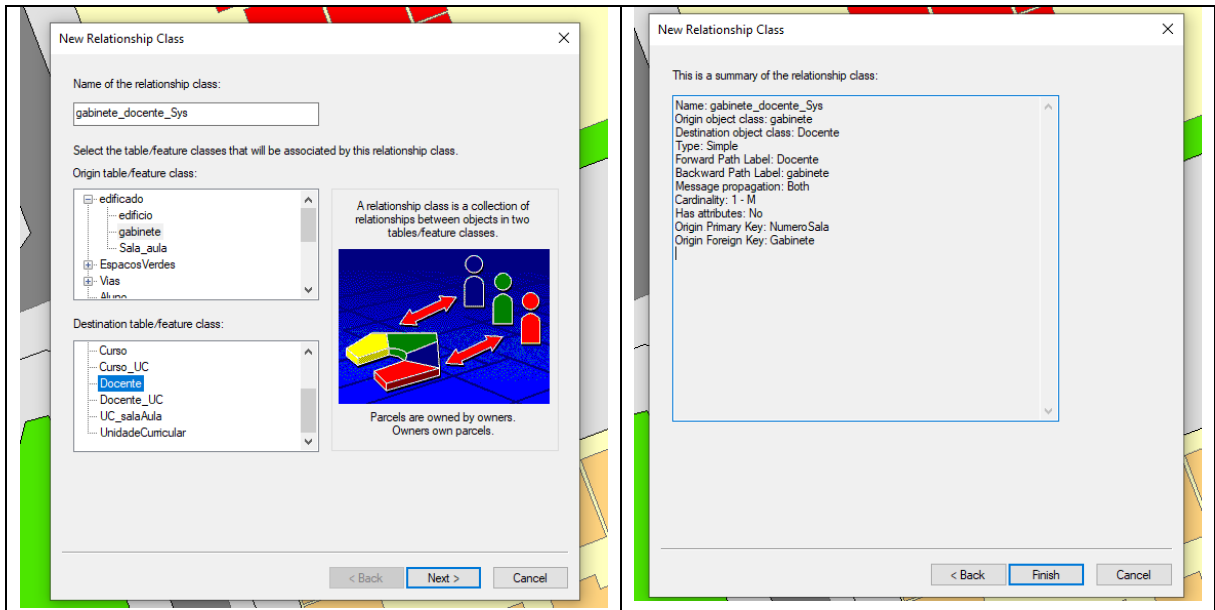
New Relationship Class

Name of the relationship class:

gabinete_docente_Sys

Select the table/feature classes that will be associated by this relationship class.

Origin table/feature class:

edificado
edificio
gabinete
Sala_aula
EspacosVerdes
Vias
Aluno

A relationship class is a collection of relationships between objects in two tables/feature classes.

Parcels are owned by owners. Owners own parcels.

Destination table/feature class:

Curso
Curso_UC
Docente
Docente_UC
UC_salaAula
UnidadeCurricular

< Back
Next >
Cancel

New Relationship Class

This is a summary of the relationship class:

Name: gabinete_docente_Sys
Origin object class: gabinete
Destination object class: Docente
Type: Simple
Forward Path Label: Docente
Backward Path Label: gabinete
Message propagation: Both
Cardinality: 1 - M
Has attributes: No
Origin Primary Key: NumeroSala
Origin Foreign Key: Gabinete

< Back
Finish
Cancel